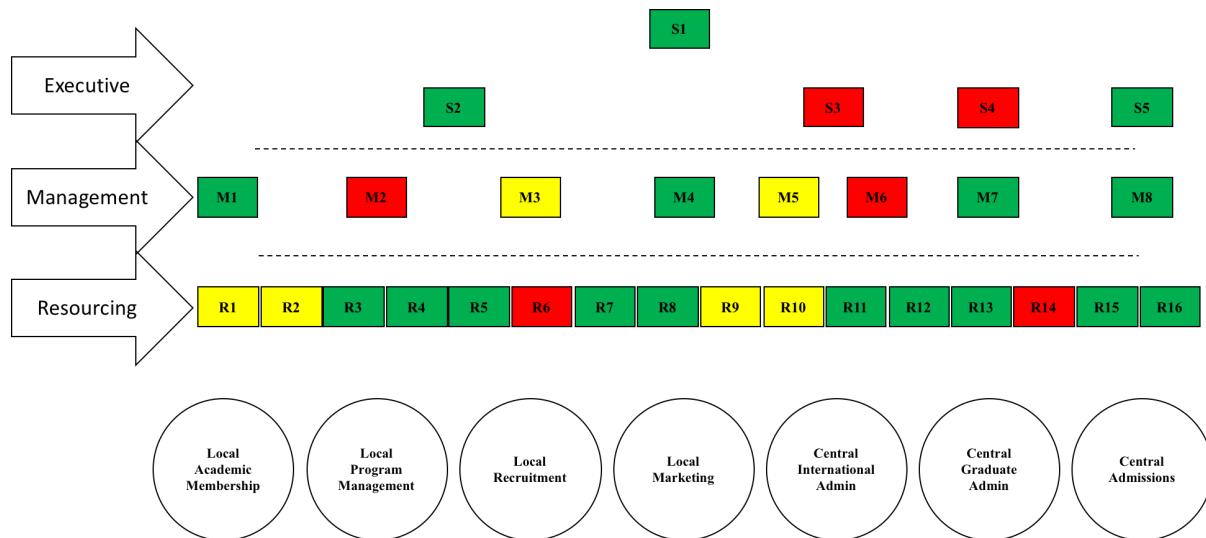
S1

Executive

S2

S3

S4

S5

Management

M1

M2

M3

M4

M5

M6

M7

M8

Resourcing

| R1 | R2 | R3 | R4 | R5 | R6 | R7 | R8 | R9 | R10 | R11 | R12 | R13 | R14 | R15 | R16 |
|---|---|---|---|---|---|---|---|---|---|---|---|---|---|---|---|

Local Academic Membership

Local Program Management

Local Recruitment

Local Marketing

Central International Admin

Central Graduate Admin

Central Admissions